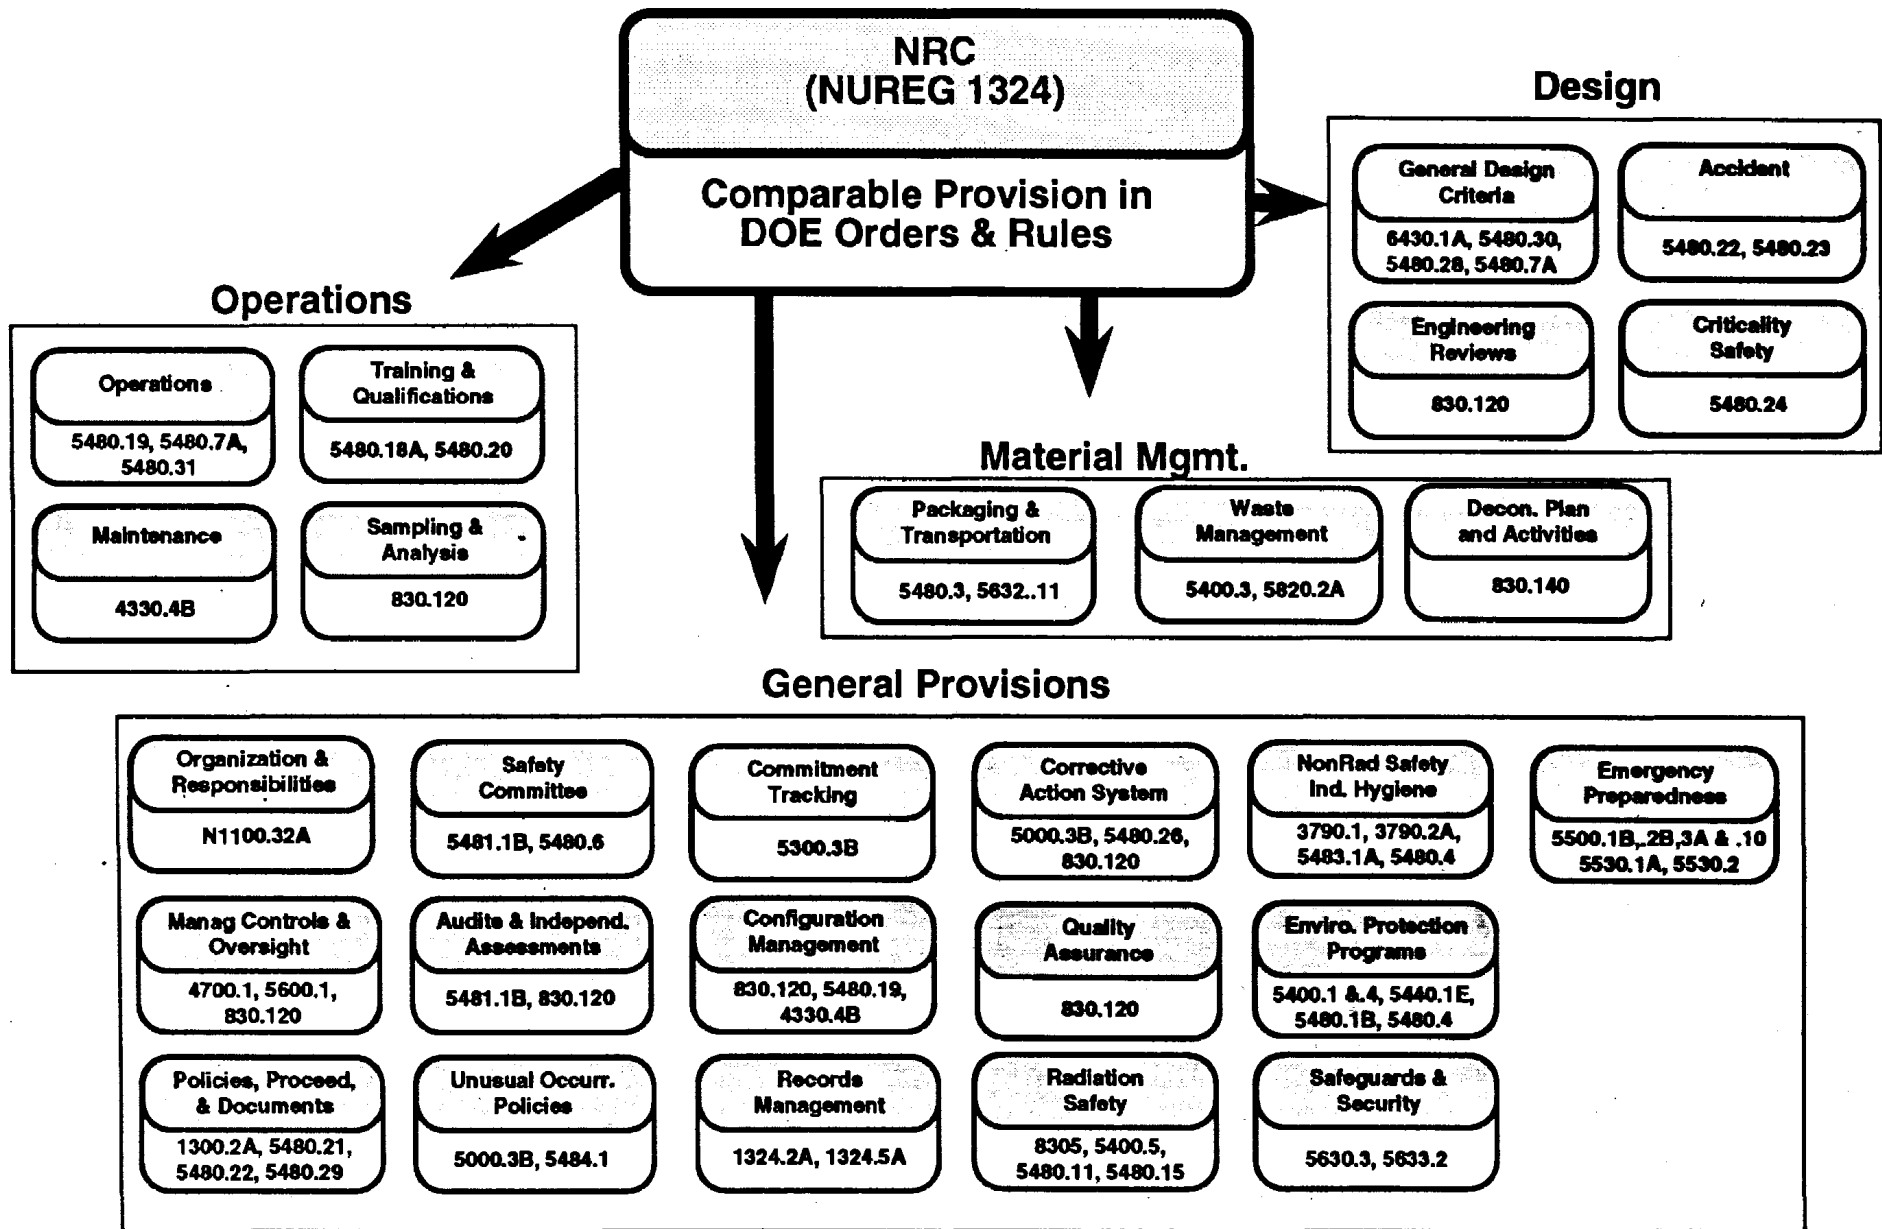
NRC
(NUREG 1324)

Comparable Provision in DOE Orders & Rules

Design

General Design Criteria
6430.1A, 5480.30, 5480.28, 5480.7A

Accident
5480.22, 5480.23

Engineering Reviews
830.120

Criticality Safety
5480.24

Operations

Operations
5480.19, 5480.7A, 5480.31

Training & Qualifications
5480.18A, 5480.20

Maintenance
4330.4B

Sampling & Analysis
830.120

Material Mgmt.

Packaging & Transportation
5480.3, 5632..11

Waste Management
5400.3, 5820.2A

Decon. Plan and Activities
830.140

General Provisions

Organization & Responsibilities
N1100.32A

Safety Committee
5481.1B, 5480.6

Commitment Tracking
5300.3B

Corrective Action System
5000.3B, 5480.26, 830.120

NonRad Safety Ind. Hygiene
3790.1, 3790.2A, 5483.1A, 5480.4

Emergency Preparedness
5500.1B,.2B,3A & .10 5530.1A, 5530.2

Manag Controls & Oversight
4700.1, 5600.1, 830.120

Audits & Independ. Assessments
5481.1B, 830.120

Configuration Management
830.120, 5480.19, 4330.4B

Quality Assurance
830.120

Enviro. Protection Programs
5400.1 &.4, 5440.1E, 5480.1B, 5480.4

Policies, Proceed, & Documents
1300.2A, 5480.21, 5480.22, 5480.29

Unusual Occurr. Policies
5000.3B, 5484.1

Records Management
1324.2A, 1324.5A

Radiation Safety
8305, 5400.5, 5480.11, 5480.15

Safeguards & Security
5630.3, 5633.2